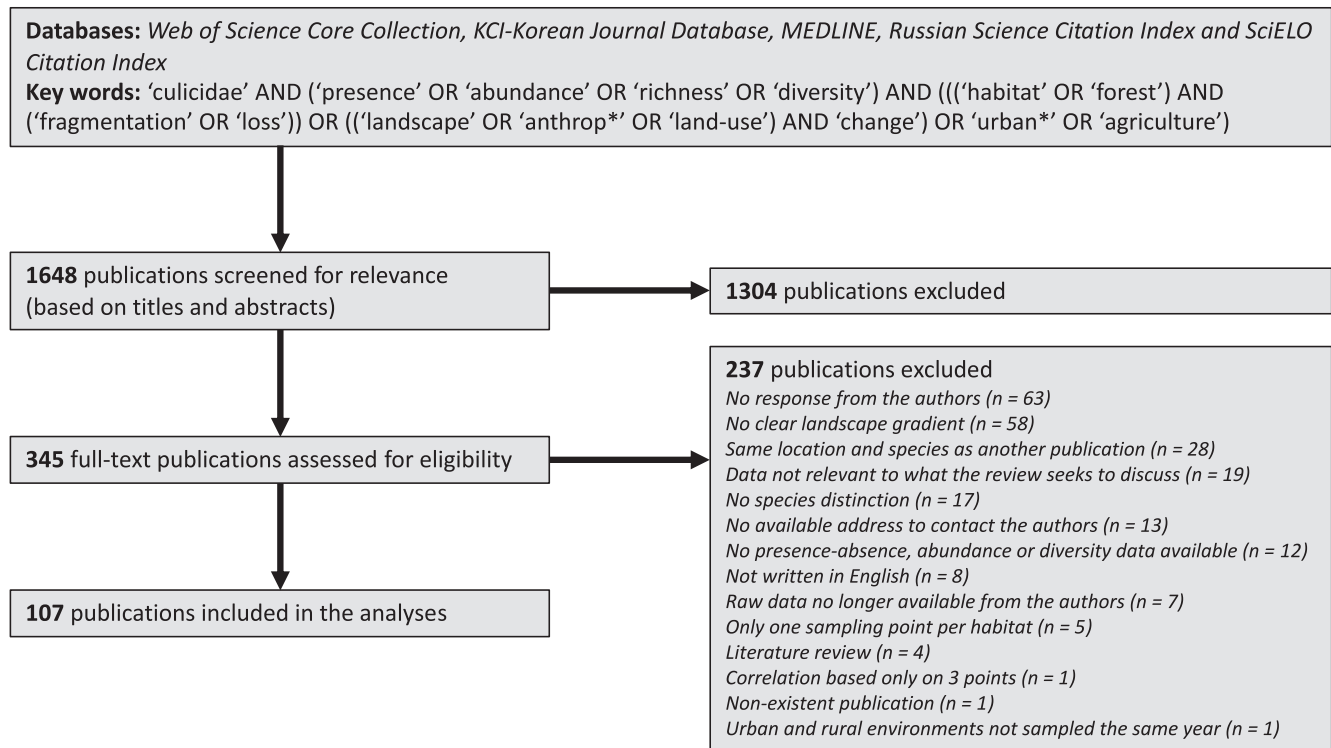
**Databases:** *Web of Science Core Collection, KCI-Korean Journal Database, MEDLINE, Russian Science Citation Index and SciELO Citation Index*
**Key words:** 'culicidae' AND ('presence' OR 'abundance' OR 'richness' OR 'diversity') AND ((('habitat' OR 'forest') AND ('fragmentation' OR 'loss')) OR (('landscape' OR 'anthrop*' OR 'land-use') AND 'change') OR 'urban*' OR 'agriculture')

**1648** publications screened for relevance (based on titles and abstracts)

**1304** publications excluded

**345** full-text publications assessed for eligibility

**237** publications excluded
*No response from the authors (n = 63)*
*No clear landscape gradient (n = 58)*
*Same location and species as another publication (n = 28)*
*Data not relevant to what the review seeks to discuss (n = 19)*
*No species distinction (n = 17)*
*No available address to contact the authors (n = 13)*
*No presence-absence, abundance or diversity data available (n = 12)*
*Not written in English (n = 8)*
*Raw data no longer available from the authors (n = 7)*
*Only one sampling point per habitat (n = 5)*
*Literature review (n = 4)*
*Correlation based only on 3 points (n = 1)*
*Non-existent publication (n = 1)*
*Urban and rural environments not sampled the same year (n = 1)*

**107** publications included in the analyses